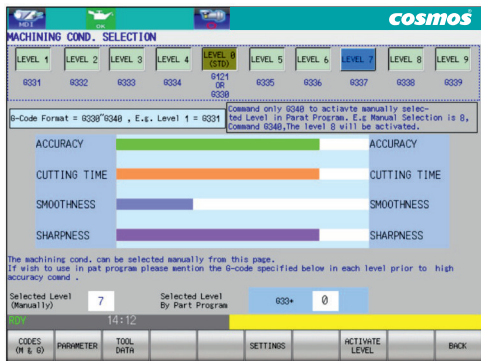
MDI
cosmos
MACHINING COND. SELECTION

| LEVEL 1 | LEVEL 2 | LEVEL 3 | LEVEL 4 | LEVEL 0 (STD) | LEVEL 5 | LEVEL 6 | LEVEL 7 | LEVEL 8 | LEVEL 9 |
|---|---|---|---|---|---|---|---|---|---|
| G331 | G332 | G333 | G334 | G121 OR G330 | G335 | G336 | G337 | G338 | G339 |

G-Code Format = G330~G340 , E.g. Level 1 = G331

Command only G340 to activate manually selected Level in Parat Program. E.g Manual Selection is 8, Command G340,The level 8 will be activated.

ACCURACY ACCURACY
CUTTING TIME CUTTING TIME
SMOOTHNESS SMOOTHNESS
SHARPNESS SHARPNESS

The machining cond. can be selected manually from this page.
If wish to use in pat program please mention the G-code specified below in each level prior to high accuracy comnd .

Selected Level (Manually) 7
Selected Level By Part Program G33* 0

RDY 14:12

CODES (M & G) PARAMETER TOOL DATA SETTINGS ACTIVATE LEVEL BACK